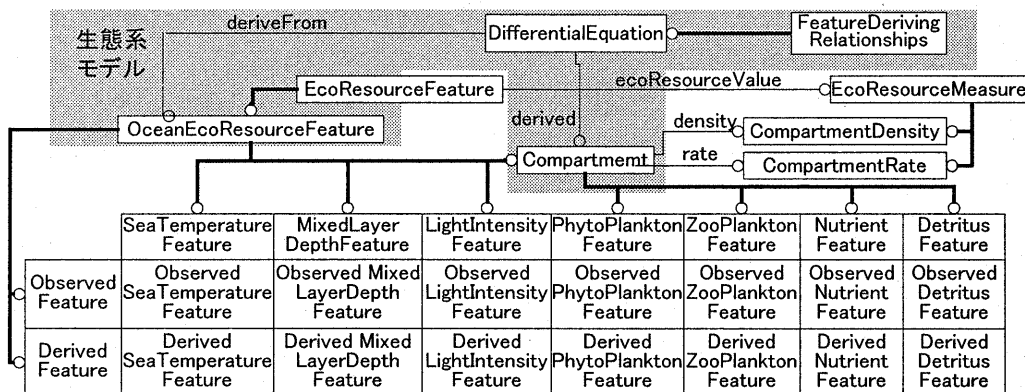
生態系
モデル

deriveFrom

DifferentialEquation

FeatureDeriving Relationships

EcoResourceFeature

ecoResourceValue

EcoResourceMeasure

OceanEcoResourceFeature

derived

density

CompartmentDensity

Compartmemt

rate

CompartmentRate

| | SeaTemperature Feature | MixedLayer DepthFeature | LightIntensity Feature | PhytoPlankton Feature | ZooPlankton Feature | Nutrient Feature | Detritus Feature |
|---|---|---|---|---|---|---|---|
| Observed Feature | Observed SeaTemperature Feature | Observed Mixed LayerDepth Feature | Observed LightIntensity Feature | Observed PhytoPlankton Feature | Observed ZooPlankton Feature | Observed Nutrient Feature | Observed Detritus Feature |
| Derived Feature | Derived SeaTemperature Feature | Derived Mixed LayerDepth Feature | Derived LightIntensity Feature | Derived PhytoPlankton Feature | Derived ZooPlankton Feature | Derived Nutrient Feature | Derived Detritus Feature |